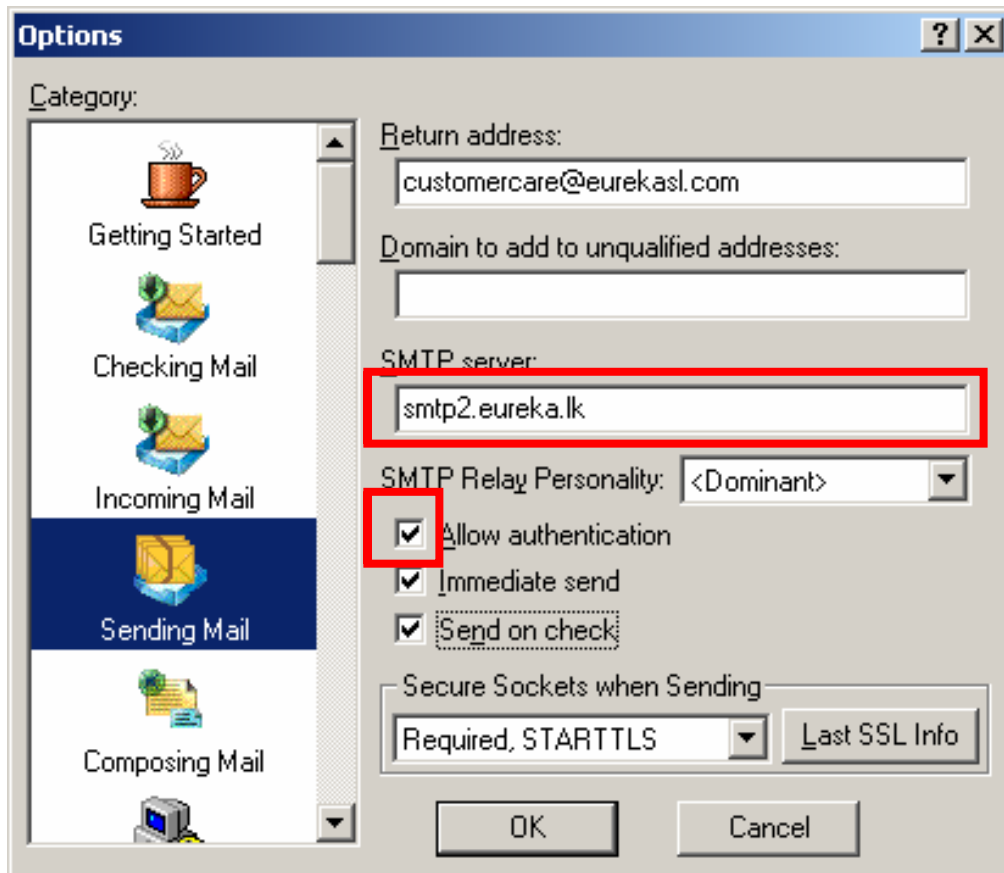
Options

?

Category:

Getting Started

Checking Mail

Incoming Mail

Sending Mail

Composing Mail

Return address:

customercare@eurekasl.com

Domain to add to unqualified addresses:

SMTP server:

smtp2.eureka.lk

SMTP Relay Personality: <Dominant>

Allow authentication

Immediate send

Send on check

Secure Sockets when Sending

Required, STARTTLS

Last SSL Info

OK

Cancel